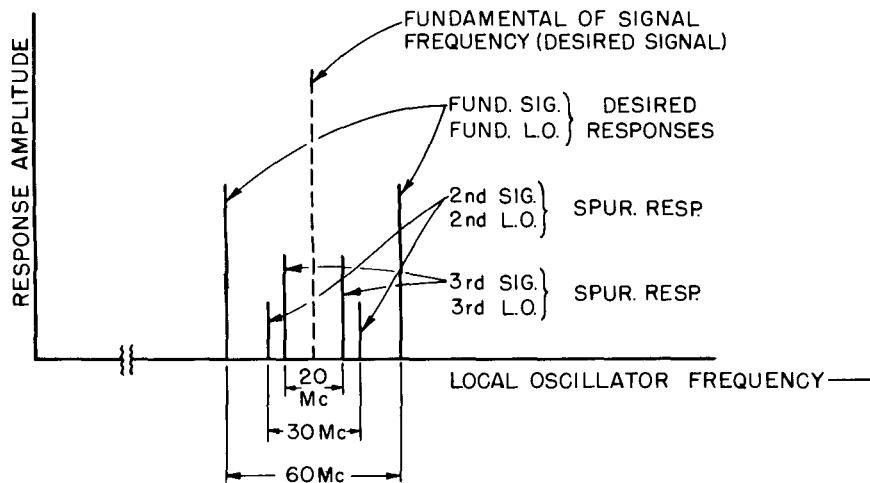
FUNDAMENTAL OF SIGNAL FREQUENCY (DESIRED SIGNAL)

RESPONSE AMPLITUDE

FUND. SIG.
FUND. L.O.
DESIRED RESPONSES

2nd SIG.
2nd L.O.
SPUR. RESP.

3rd SIG.
3rd L.O.
SPUR. RESP.

LOCAL OSCILLATOR FREQUENCY

20 Mc

30 Mc

60 Mc